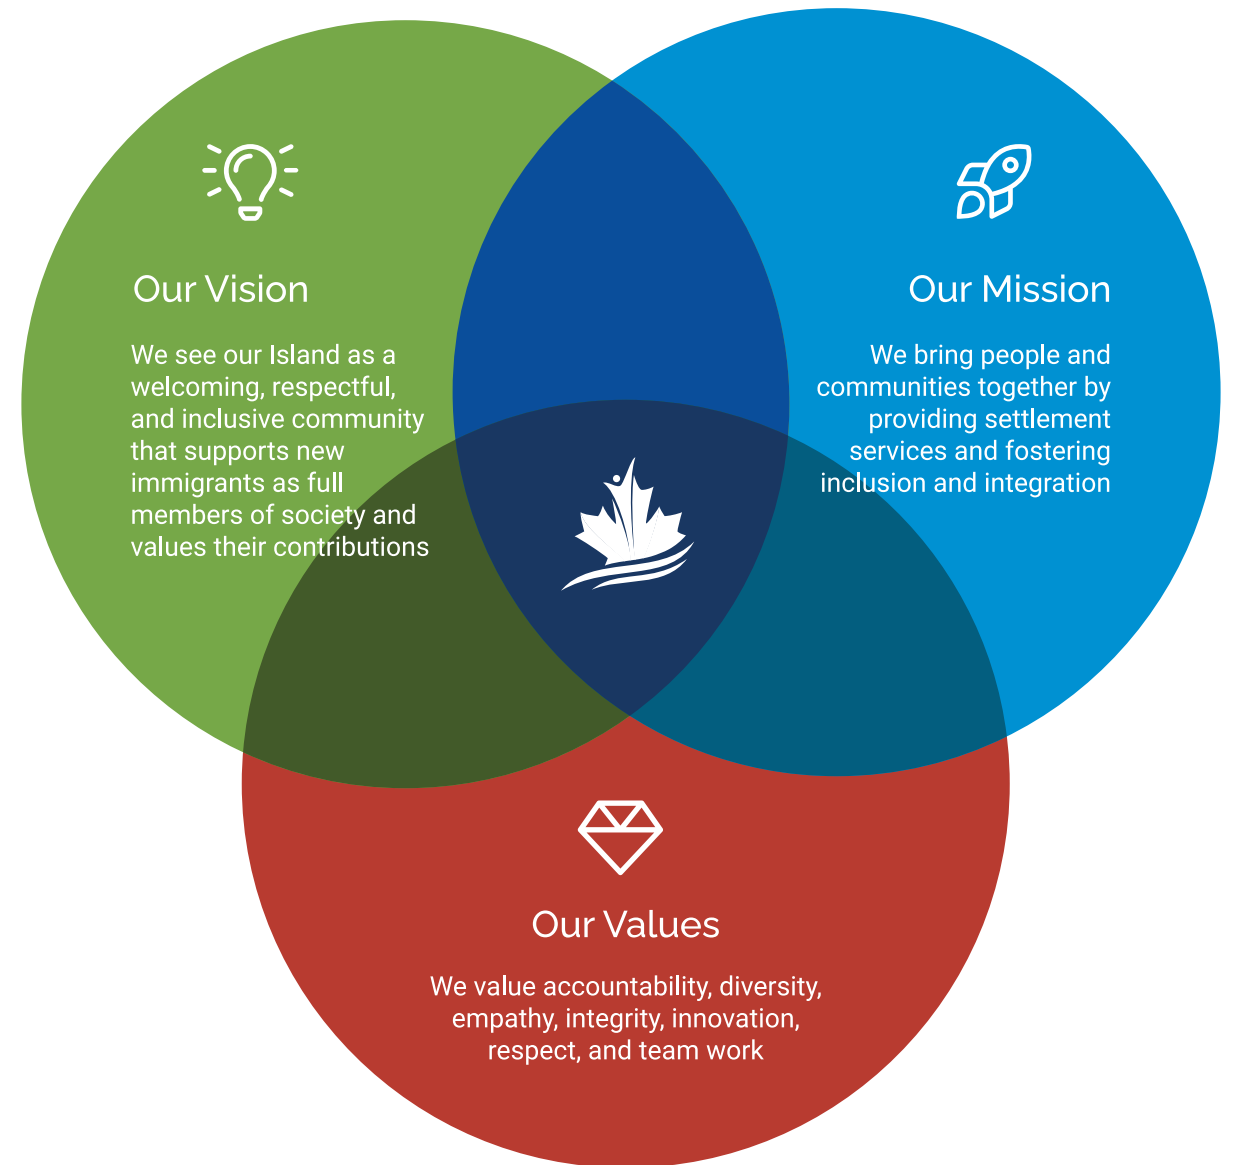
Our Vision

We see our Island as a welcoming, respectful, and inclusive community that supports new immigrants as full members of society and values their contributions

Our Mission

We bring people and communities together by providing settlement services and fostering inclusion and integration

Our Values

We value accountability, diversity, empathy, integrity, innovation, respect, and team work